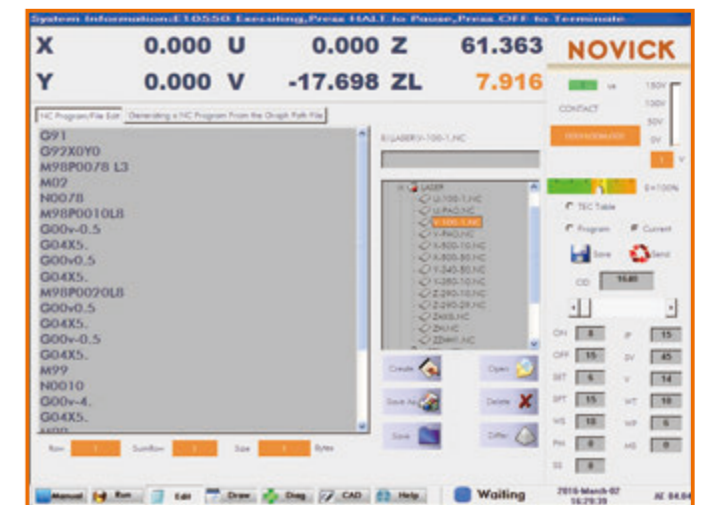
System Information:E10550 Executing,Press HALT to Pause,Press OFF to Terminate

X 0.000 U 0.000 Z 61.363 NOVICK

Y 0.000 V -17.698 ZL 7.916

NC Program/File Edit | Generating a NC Program From the Graph Path File

G91
G92X0Y0
M98P0078 L3
M02
N0078
M98P0010L8
G00v-0.5
G04X5.
G00v0.5
G04X5.
M98P0020L8
G00v0.5
G04X5.
G00v-0.5
G04X5.
M99
N0010
G00v-4.
G04X5.

E:\LASER\V-100-1.NC

LASER
U-100-1.NC
U-PAO.NC
V-100-1.NC
V-PAO.NC
X-800-10.NC
X-800-80.NC
Y-240-80.NC
Y-280-10.NC
Z-290-10.NC
Z-290-29.NC
ZAXIS.NC
ZHU.NC
ZZHU1.NC

Create | Open
Save As | Delete
Save | Offer

Row 1 | SumRow 1 | Size 1 Bytes

CONTACT
150V
100V
50V
0V
1 V
0=100%
TEC Table
Program
Current
Save
Send
OD 15.00
ON 8 | IP 15
OFF 15 | SV 45
SET 5 | V 14
SPT 15 | WT 10
WS 10 | WP 5
PM 0 | MS 0
SS 0

Manual | Run | Edit | Draw | Diag | CAD | Help | Waiting | 2016-March-07 16:29:39 | AE 84.04